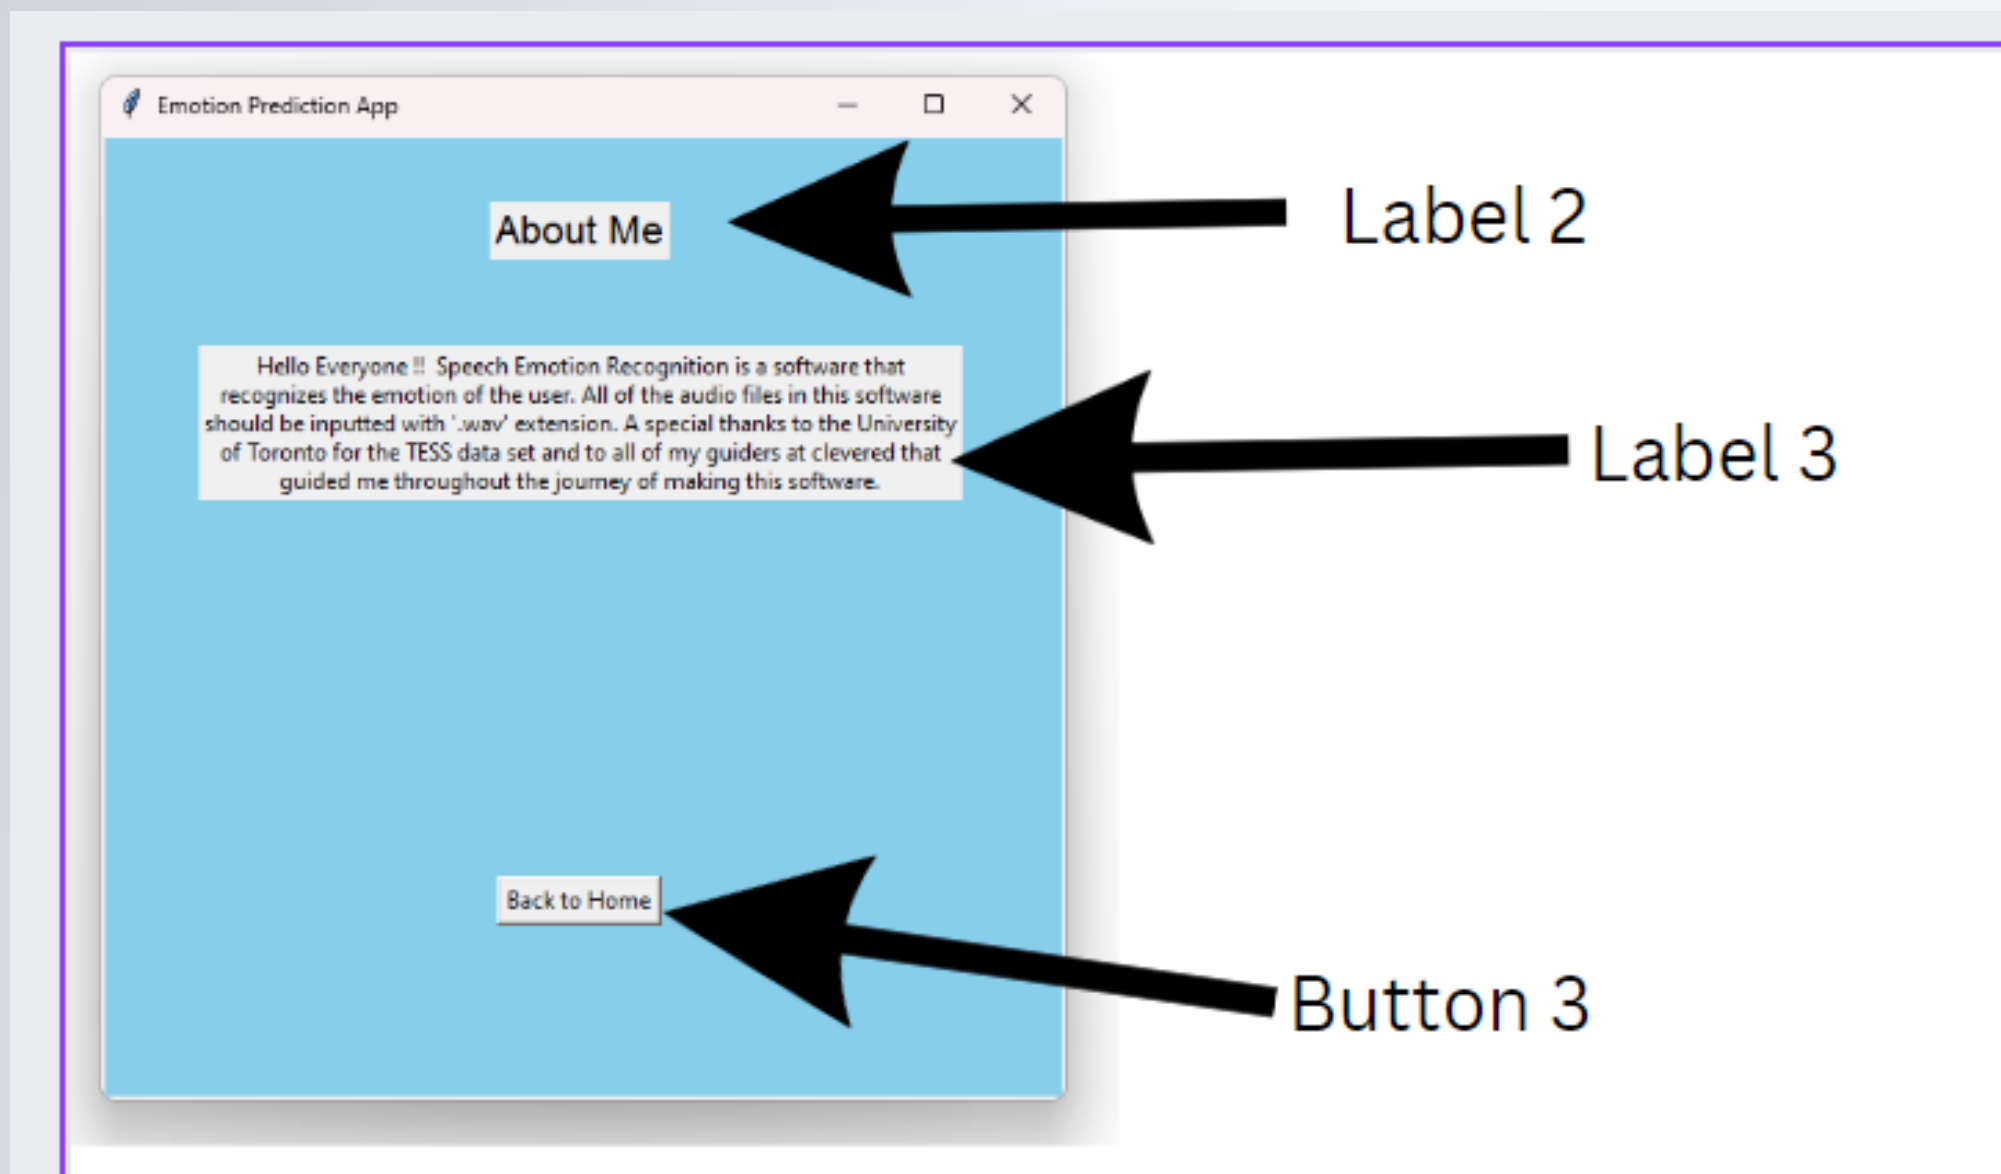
Emotion Prediction App

About Me

Label 2

Hello Everyone !! Speech Emotion Recognition is a software that recognizes the emotion of the user. All of the audio files in this software should be inputted with '.wav' extension. A special thanks to the University of Toronto for the TESS data set and to all of my guiders at clevered that guided me throughout the journey of making this software.

Label 3

Back to Home

Button 3